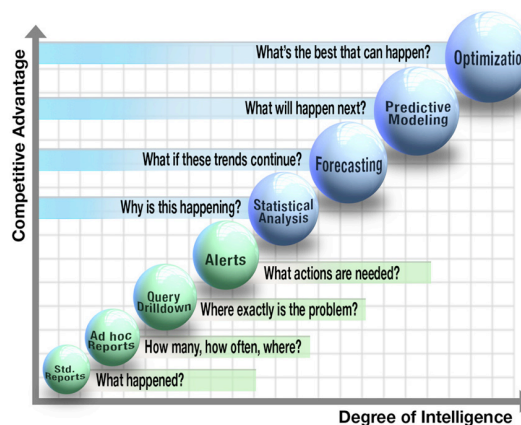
Competitive Advantage

What's the best that can happen?
Optimization

What will happen next?
Predictive Modeling

What if these trends continue?
Forecasting

Why is this happening?
Statistical Analysis

Alerts
What actions are needed?

Query Drilldown
Where exactly is the problem?

Ad hoc Reports
How many, how often, where?

Std. Reports
What happened?

Degree of Intelligence